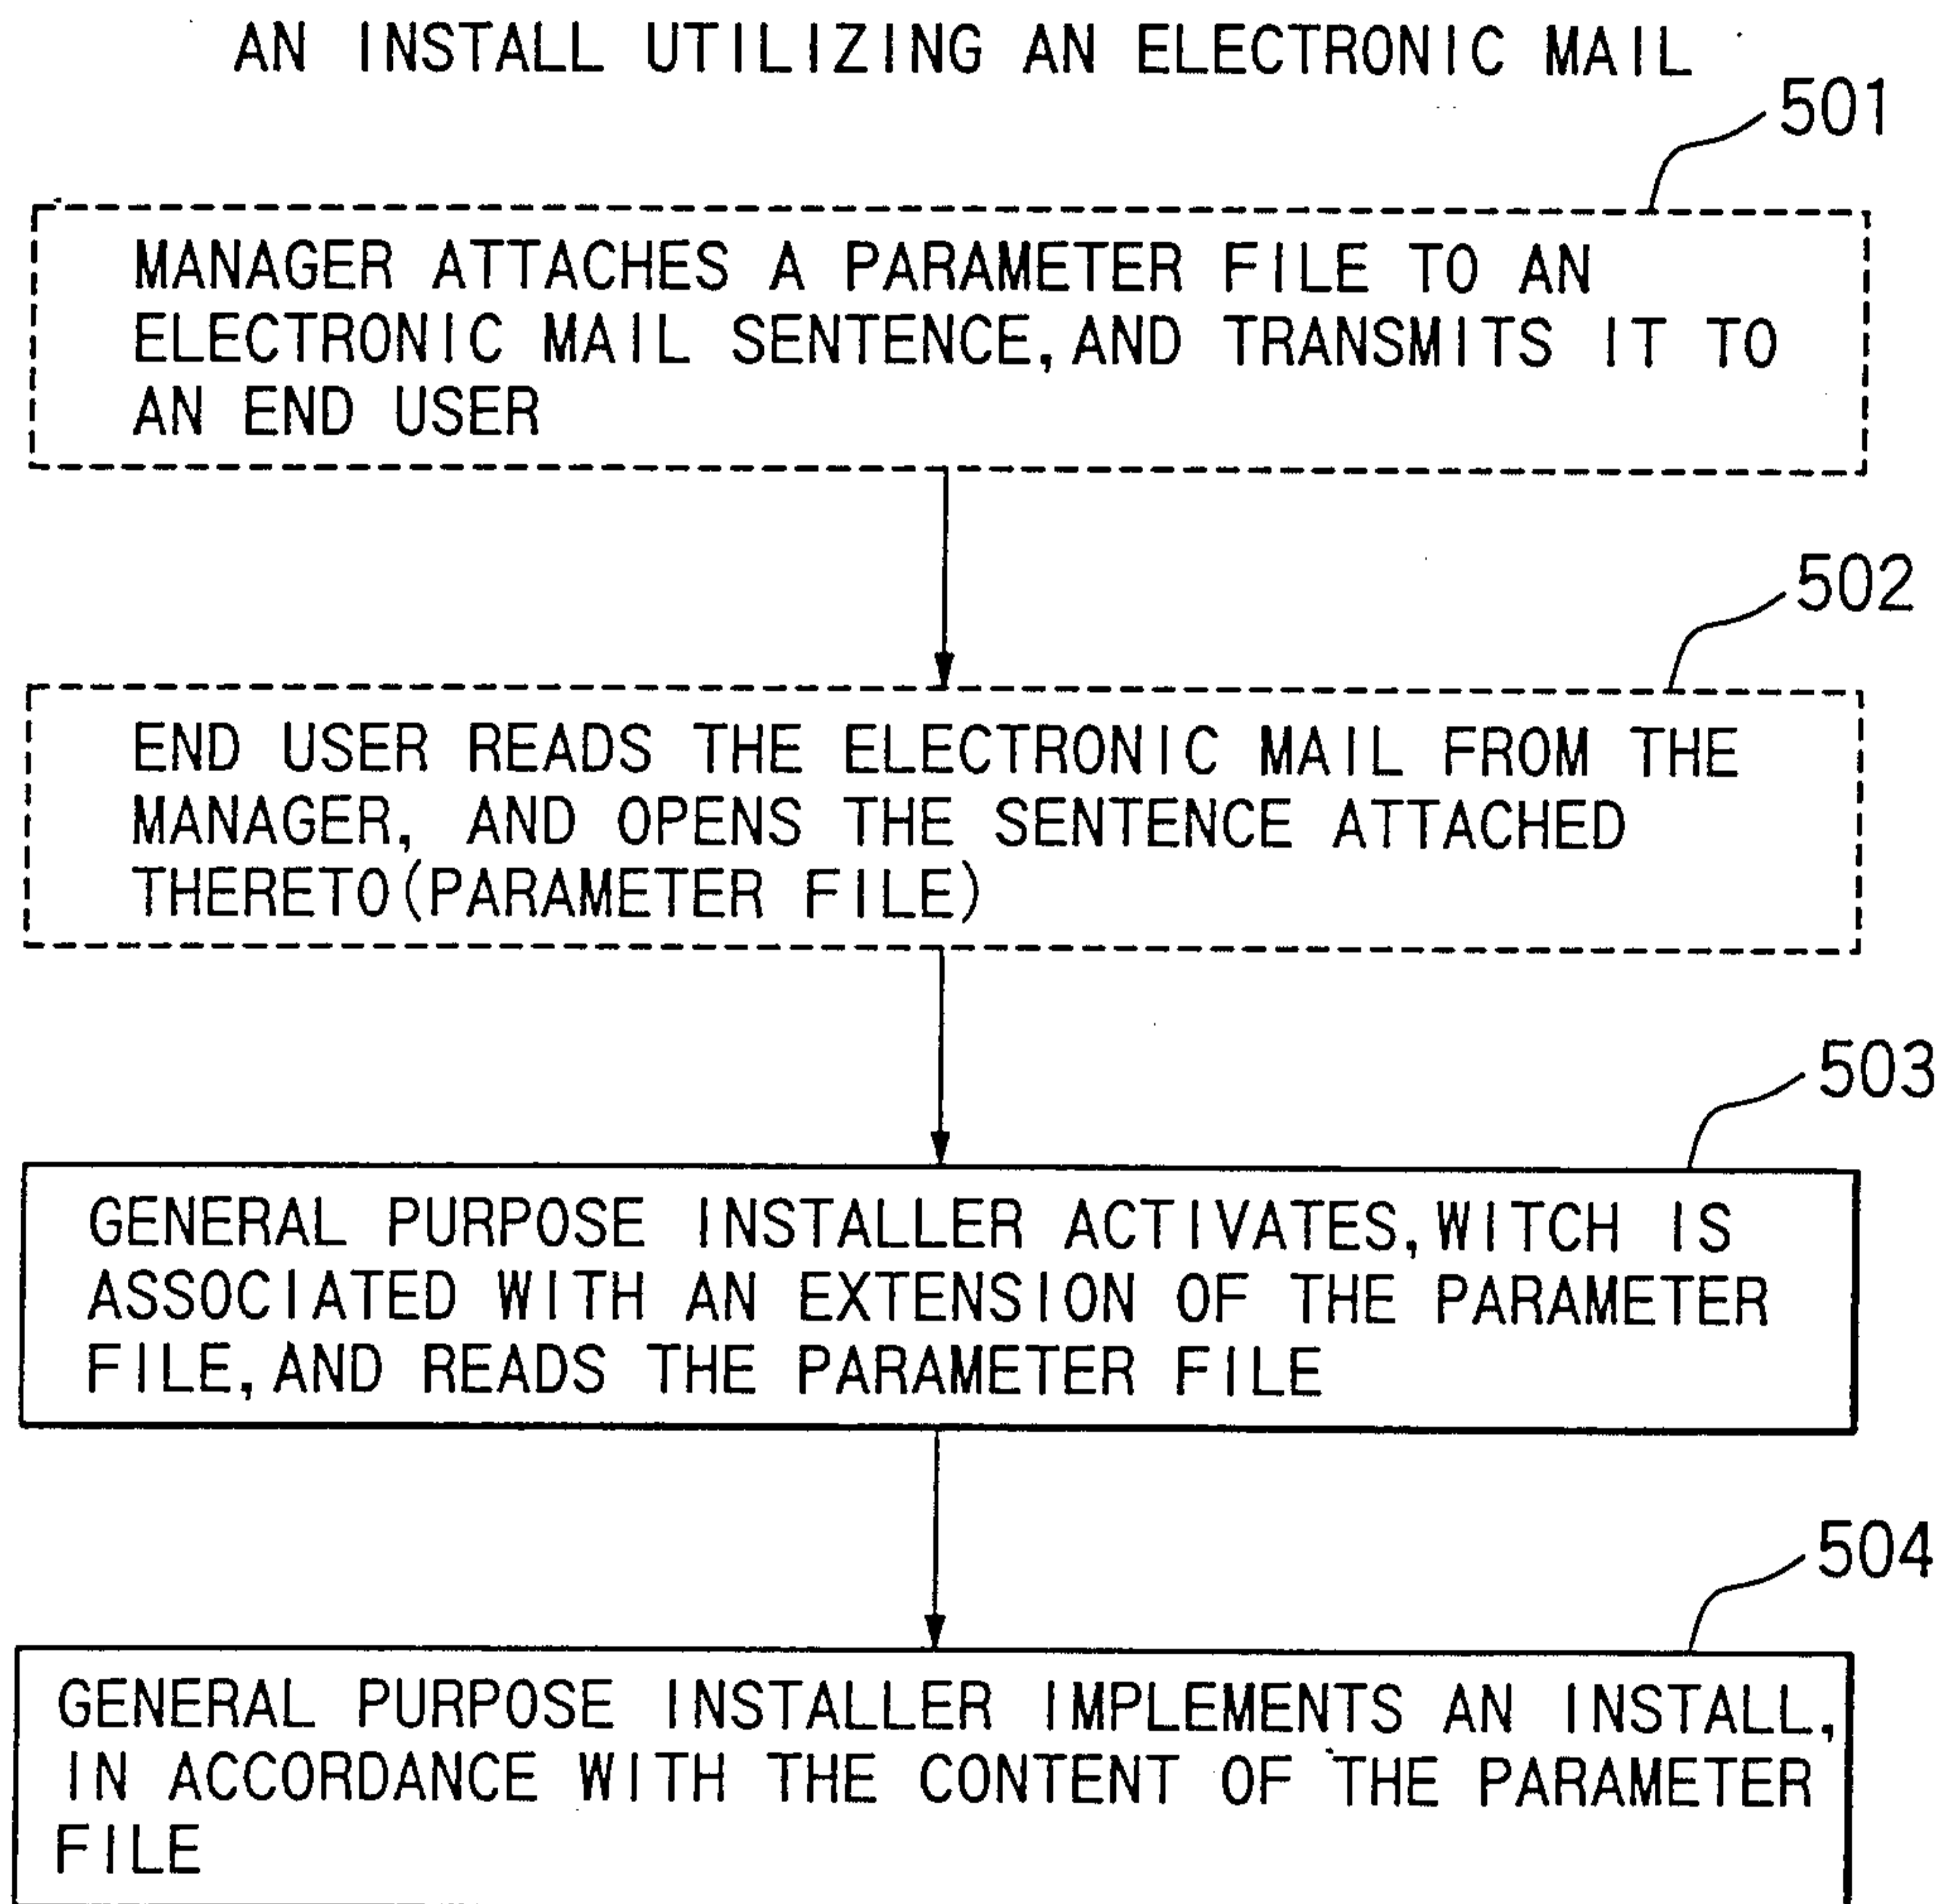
AN INSTALL UTILIZING AN ELECTRONIC MAIL

501

MANAGER ATTACHES A PARAMETER FILE TO AN ELECTRONIC MAIL SENTENCE,AND TRANSMITS IT TO AN END USER

502

END USER READS THE ELECTRONIC MAIL FROM THE MANAGER, AND OPENS THE SENTENCE ATTACHED THERETO(PARAMETER FILE)

503

GENERAL PURPOSE INSTALLER ACTIVATES,WITCH IS ASSOCIATED WITH AN EXTENSION OF THE PARAMETER FILE,AND READS THE PARAMETER FILE

504

GENERAL PURPOSE INSTALLER IMPLEMENTS AN INSTALL, IN ACCORDANCE WITH THE CONTENT OF THE PARAMETER FILE